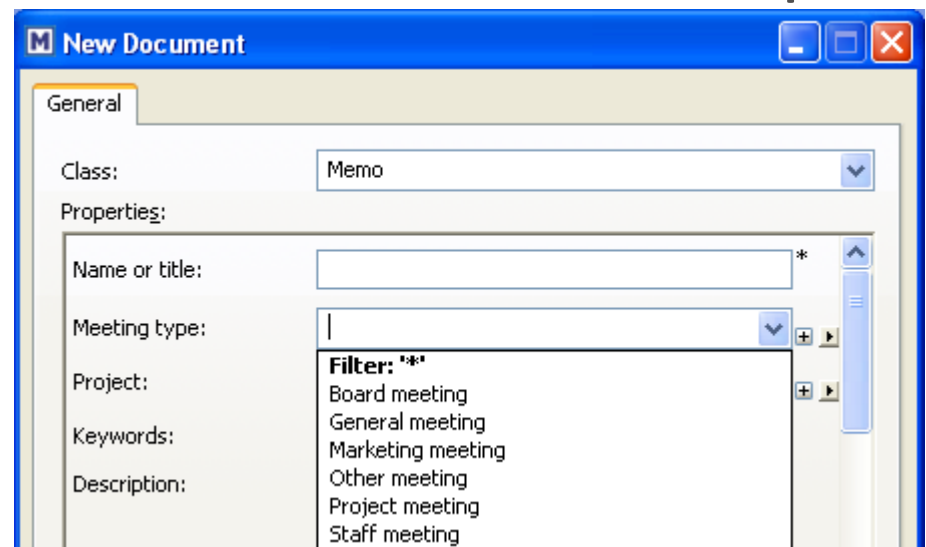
M New Document

General

Class: Memo

Properties:

Name or title: *

Meeting type: |

Project:

Keywords:

Description:

Filter: '*'
Board meeting
General meeting
Marketing meeting
Other meeting
Project meeting
Staff meeting